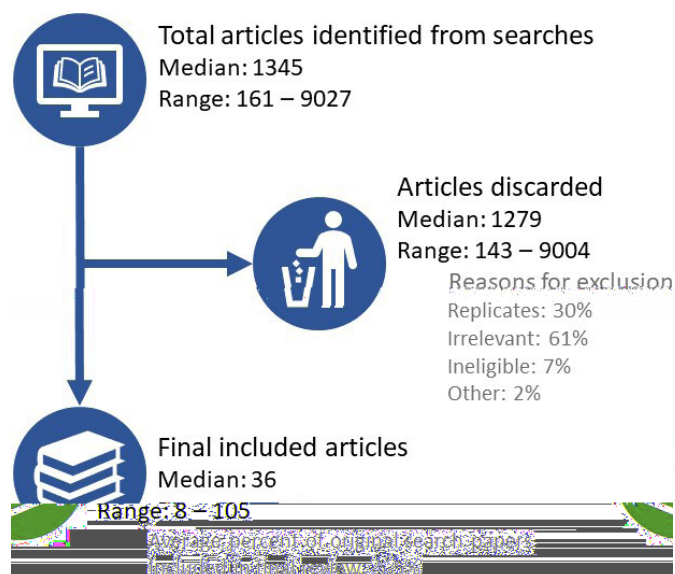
Total articles identified from searches
Median: 1345
Range: 161 – 9027

Articles discarded
Median: 1279
Range: 143 – 9004

Reasons for exclusion
Replicates: 30%
Irrelevant: 61%
Ineligible: 7%
Other: 2%

Final included articles
Median: 36
Range: 8 – 105

Average percent of original search papers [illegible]